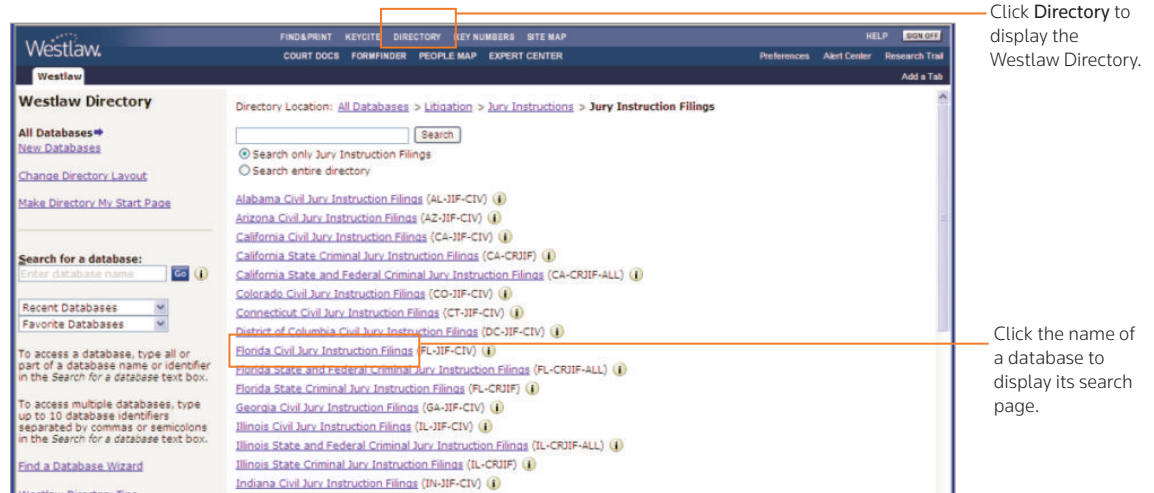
Westlaw.

FIND&PRINT KEYCITE DIRECTORY KEY NUMBERS SITE MAP
COURT DOCS FORMFINDER PEOPLE MAP EXPERT CENTER

HELP SIGN OFF
Preferences Alert Center Research Trail

Westlaw
Add a Tab

Westlaw Directory

All Databases
New Databases

Change Directory Layout

Make Directory My Start Page

Search for a database:
Enter database name
Go

Recent Databases
Favorite Databases

To access a database, type all or part of a database name or identifier in the *Search for a database* text box.

To access multiple databases, type up to 10 database identifiers separated by commas or semicolons in the *Search for a database* text box.

Find a Database Wizard

Westlaw Directory Tips

Directory Location: All Databases > Litigation > Jury Instructions > Jury Instruction Filings

Search
Search only Jury Instruction Filings
Search entire directory

Alabama Civil Jury Instruction Filings (AL-JIF-CIV)
Arizona Civil Jury Instruction Filings (AZ-JIF-CIV)
California Civil Jury Instruction Filings (CA-JIF-CIV)
California State Criminal Jury Instruction Filings (CA-CRJIF)
California State and Federal Criminal Jury Instruction Filings (CA-CRJIF-ALL)
Colorado Civil Jury Instruction Filings (CO-JIF-CIV)
Connecticut Civil Jury Instruction Filings (CT-JIF-CIV)
District of Columbia Civil Jury Instruction Filings (DC-JIF-CIV)
Florida Civil Jury Instruction Filings (FL-JIF-CIV)
Florida State and Federal Criminal Jury Instruction Filings (FL-CRJIF-ALL)
Florida State Criminal Jury Instruction Filings (FL-CRJIF)
Georgia Civil Jury Instruction Filings (GA-JIF-CIV)
Illinois Civil Jury Instruction Filings (IL-JIF-CIV)
Illinois State and Federal Criminal Jury Instruction Filings (IL-CRJIF-ALL)
Illinois State Criminal Jury Instruction Filings (IL-CRJIF)
Indiana Civil Jury Instruction Filings (IN-JIF-CIV)

Click Directory to display the Westlaw Directory.

Click the name of a database to display its search page.